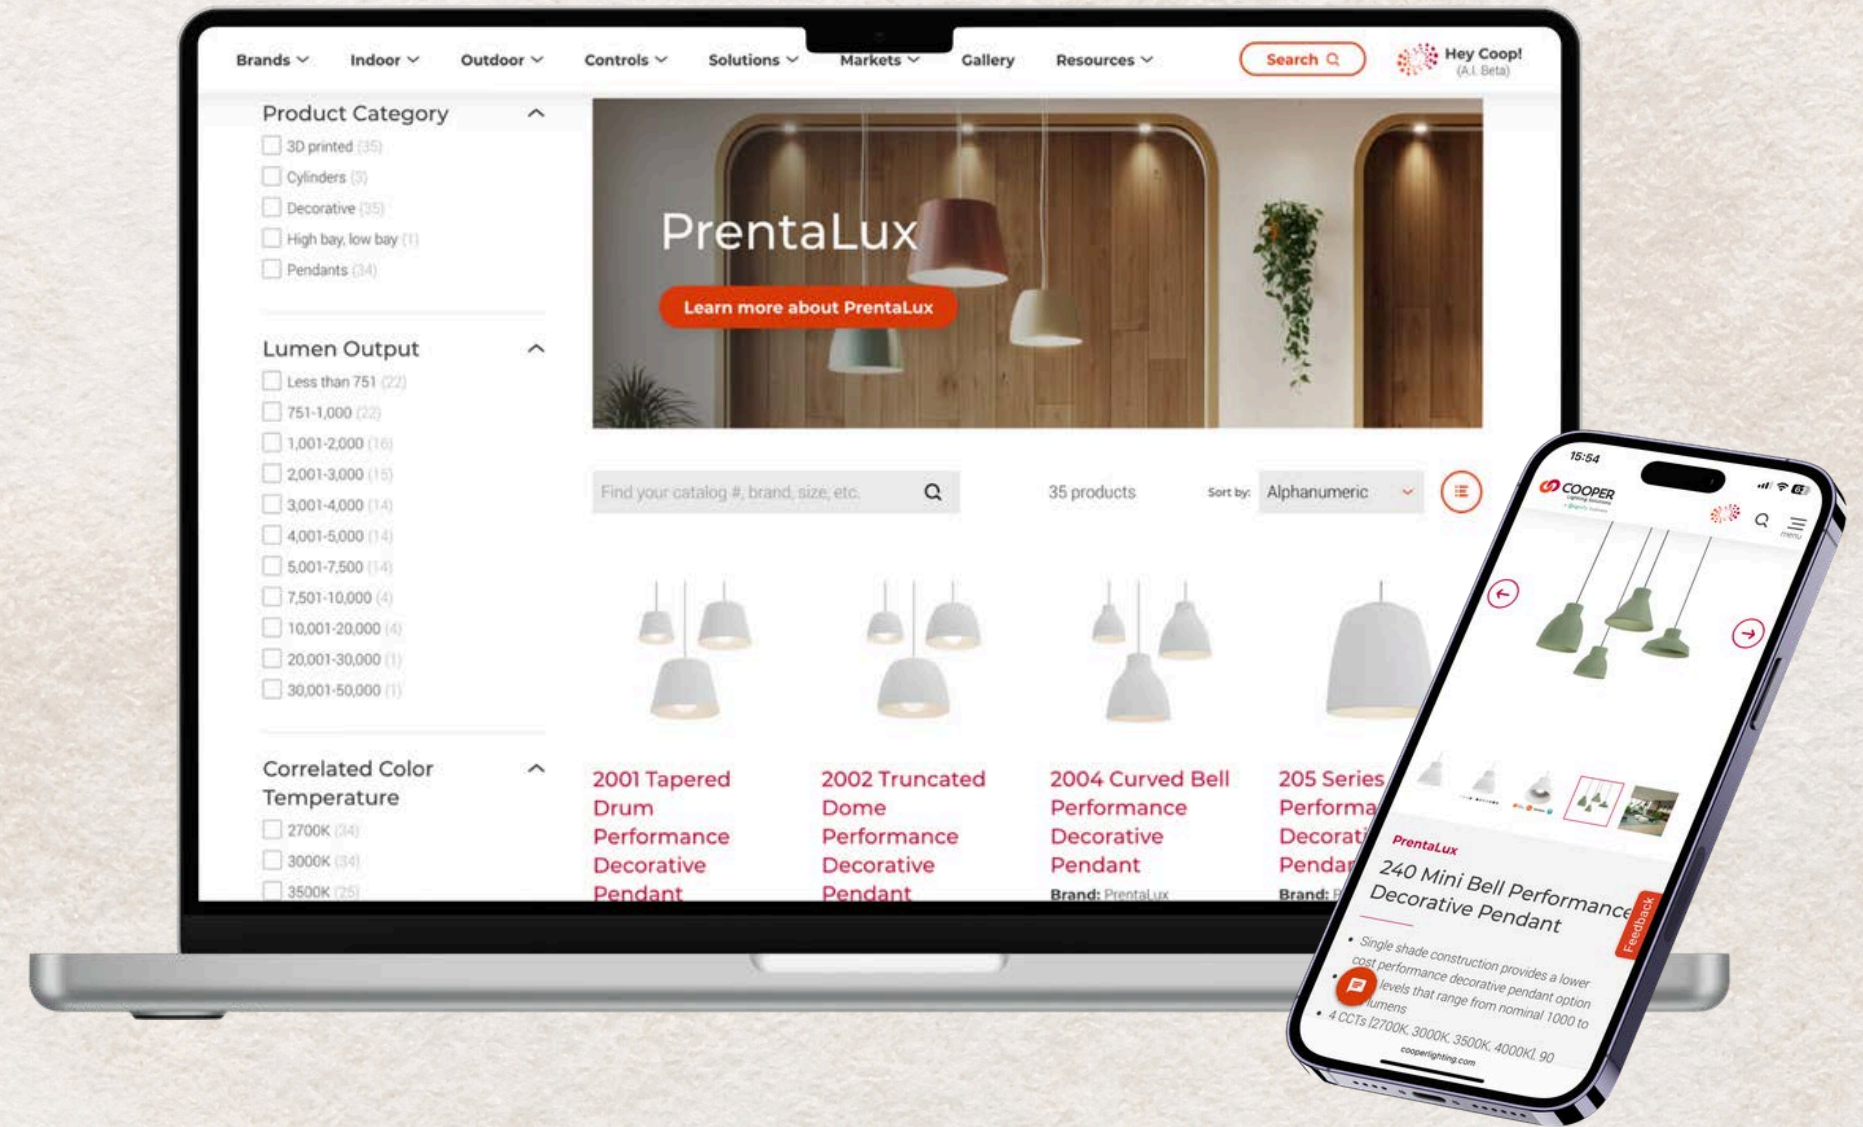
Brands Indoor Outdoor Controls Solutions Markets Gallery Resources Search Hey Coop! (A.I. Beta)

Product Category
3D printed (35)
Cylinders (3)
Decorative (35)
High bay, low bay (1)
Pendants (34)

Lumen Output
Less than 751 (22)
751-1,000 (22)
1,001-2,000 (16)
2,001-3,000 (15)
3,001-4,000 (14)
4,001-5,000 (14)
5,001-7,500 (14)
7,501-10,000 (4)
10,001-20,000 (4)
20,001-30,000 (1)
30,001-50,000 (1)

Correlated Color Temperature
2700K (34)
3000K (34)
3500K (25)

PrentaLux
Learn more about PrentaLux

Find your catalog #, brand, size, etc.
35 products
Sort by: Alphanumeric

2001 Tapered Drum Performance Decorative Pendant

2002 Truncated Dome Performance Decorative Pendant

2004 Curved Bell Performance Decorative Pendant
Brand: PrentaLux

205 Series Performa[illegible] Decorati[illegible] Pendan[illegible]
Brand: P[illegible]

15:54
COOPER
PrentaLux
240 Mini Bell Performance Decorative Pendant
Feedback
• Single shade construction provides a lower cost performance decorative pendant option
• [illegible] levels that range from nominal 1000 to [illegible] lumens
• 4 CCTs (2700K, 3000K, 3500K, 4000K), 90
cooperlighting.com